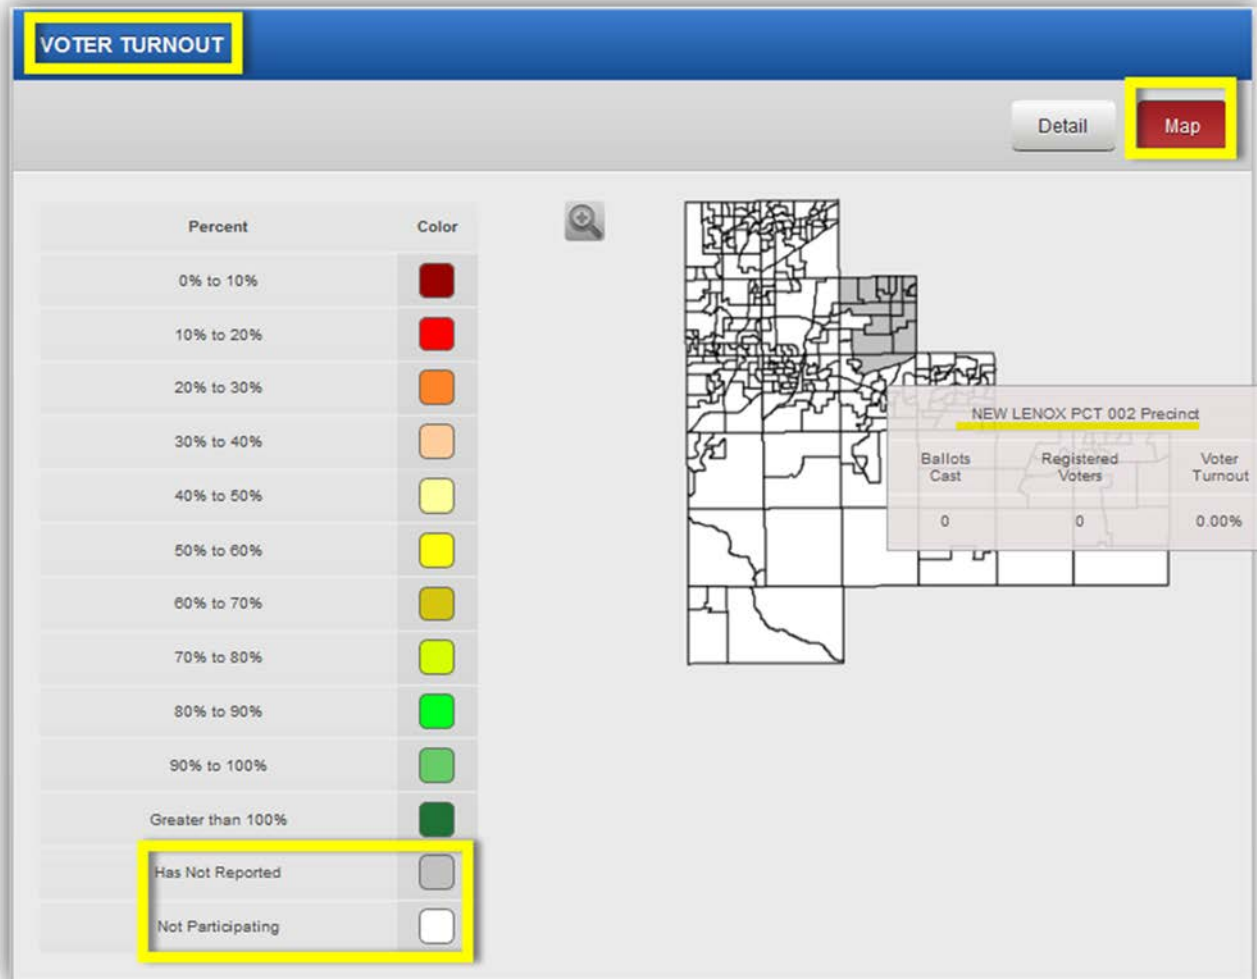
VOTER TURNOUT

Detail
Map

| Percent | Color |
|---|---|
| 0% to 10% | |
| 10% to 20% | |
| 20% to 30% | |
| 30% to 40% | |
| 40% to 50% | |
| 50% to 60% | |
| 60% to 70% | |
| 70% to 80% | |
| 80% to 90% | |
| 90% to 100% | |
| Greater than 100% | |
| Has Not Reported | |
| Not Participating | |

NEW LENOX PCT 002 Precinct

| Ballots Cast | Registered Voters | Voter Turnout |
|---|---|---|
| 0 | 0 | 0.00% |